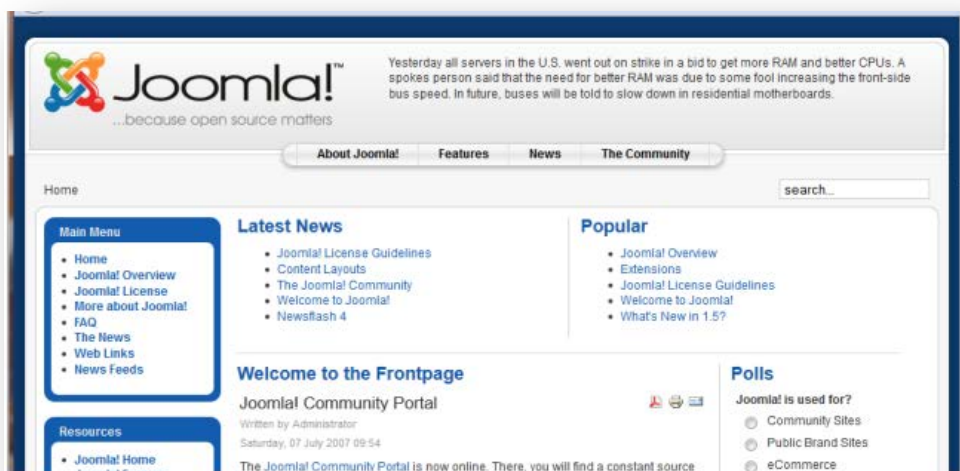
Joomla!™
...because open source matters

Yesterday all servers in the U.S. went out on strike in a bid to get more RAM and better CPUs. A spokes person said that the need for better RAM was due to some fool increasing the front-side bus speed. In future, buses will be told to slow down in residential motherboards.

About Joomla! Features News The Community

Home

search...

Main Menu
- Home
- Joomla! Overview
- Joomla! License
- More about Joomla!
- FAQ
- The News
- Web Links
- News Feeds

Resources
- Joomla! Home
- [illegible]

Latest News
- Joomla! License Guidelines
- Content Layouts
- The Joomla! Community
- Welcome to Joomla!
- Newsflash 4

Popular
- Joomla! Overview
- Extensions
- Joomla! License Guidelines
- Welcome to Joomla!
- What's New in 1.5?

Welcome to the Frontpage

Joomla! Community Portal

Written by Administrator
Saturday, 07 July 2007 09:54

The Joomla! Community Portal is now online. There, you will find a constant source

Polls
Joomla! is used for?
Community Sites
Public Brand Sites
eCommerce